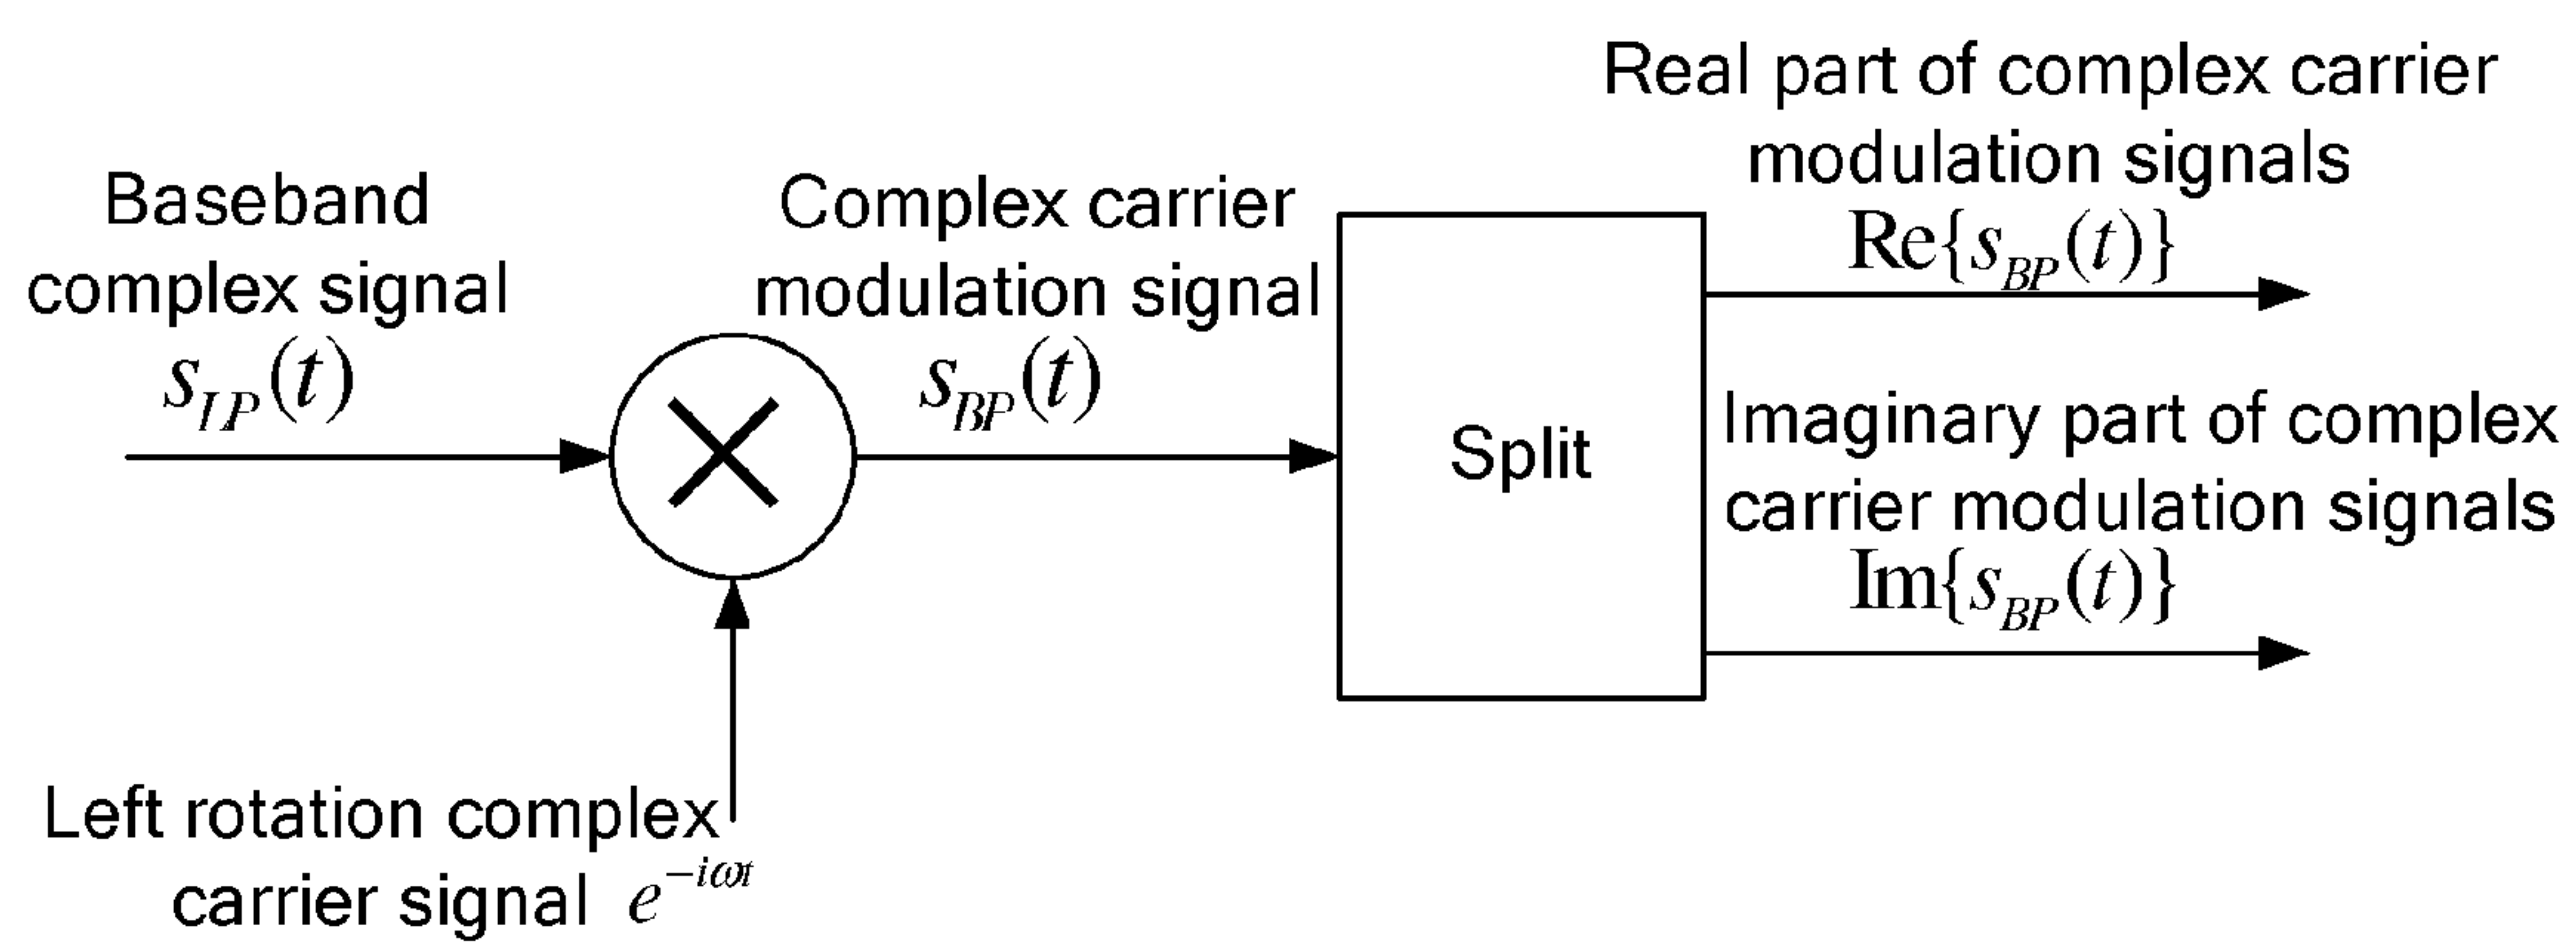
Real part of complex carrier modulation signals
$\mathrm{Re}\{s_{BP}(t)\}$

Baseband complex signal
$s_{LP}(t)$

Complex carrier modulation signal
$s_{BP}(t)$

Split

Imaginary part of complex carrier modulation signals
$\mathrm{Im}\{s_{BP}(t)\}$

Left rotation complex carrier signal $e^{-i\omega t}$